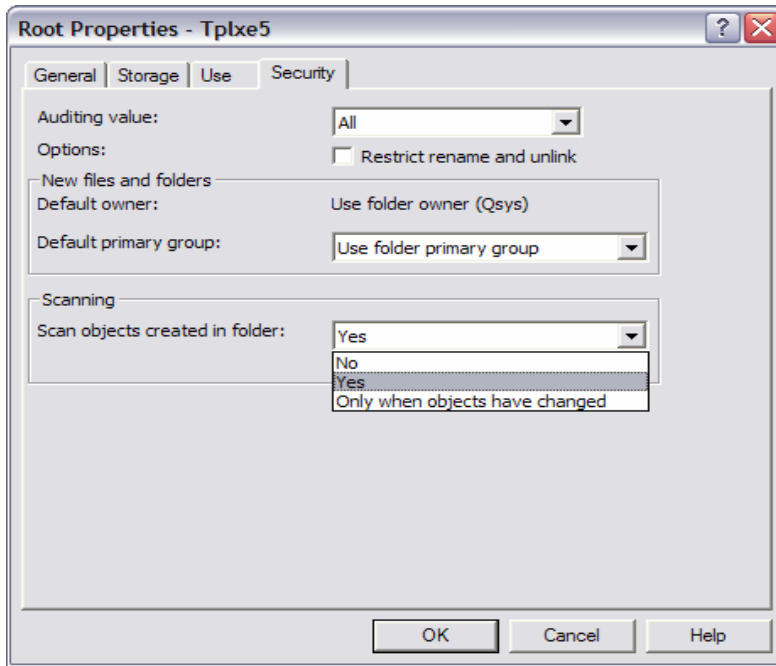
Root Properties - Tplxe5

?

X

General | Storage | Use | Security

Auditing value: All

Options: Restrict rename and unlink

New files and folders

Default owner: Use folder owner (Qsys)

Default primary group: Use folder primary group

Scanning

Scan objects created in folder: Yes

No

Yes

Only when objects have changed

OK

Cancel

Help